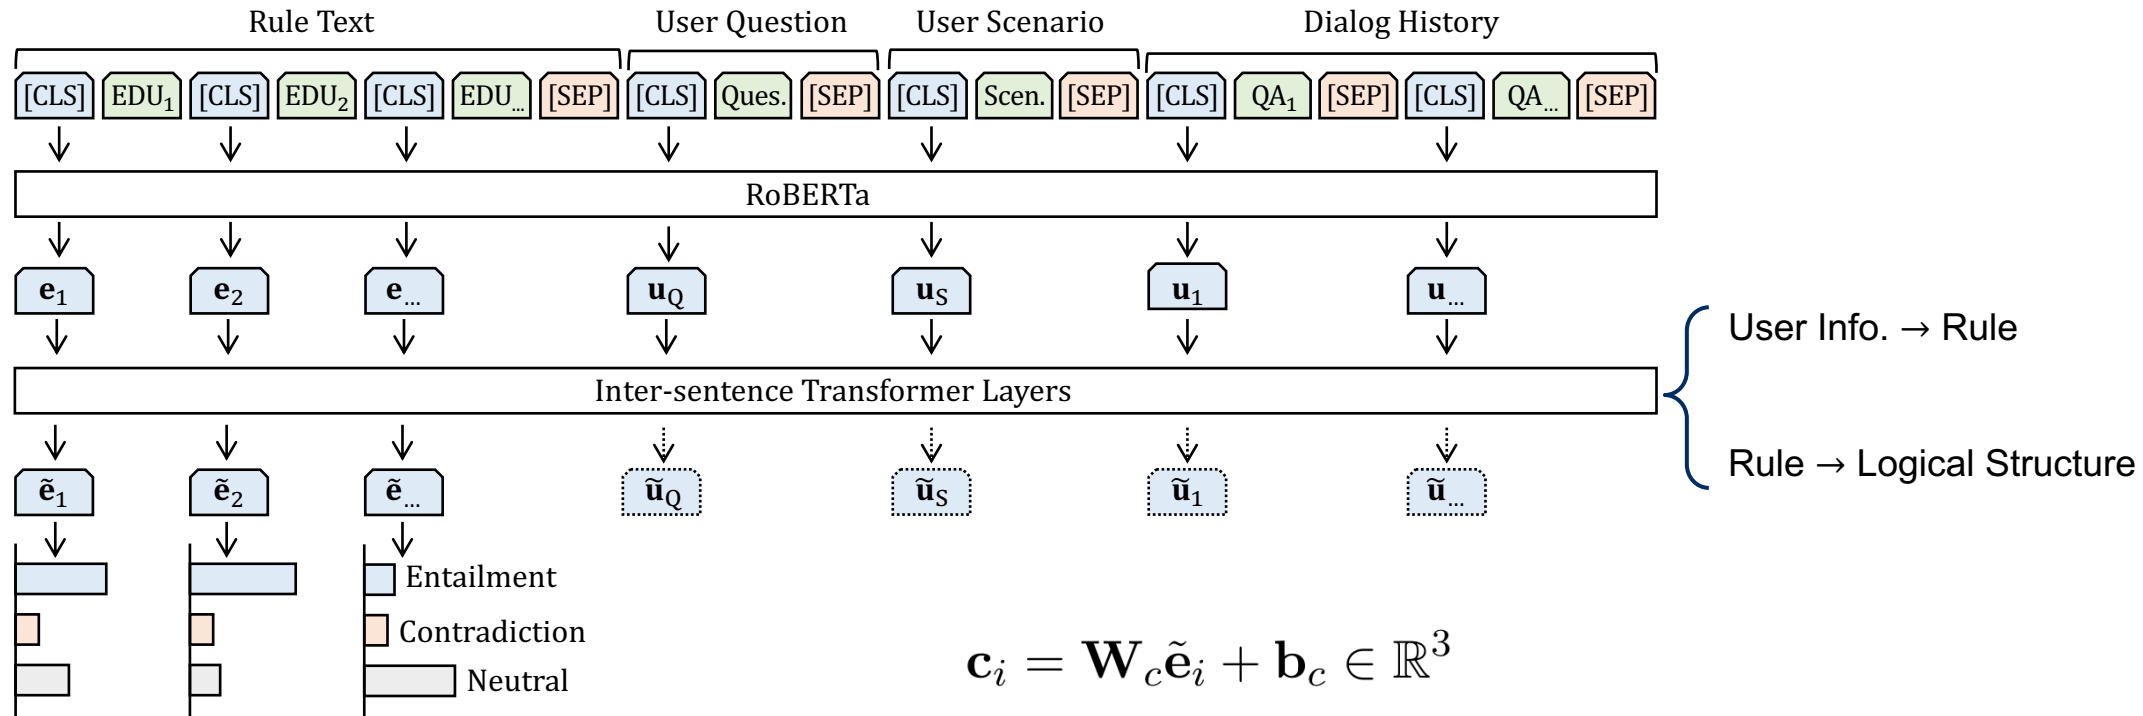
Rule Text User Question User Scenario Dialog History

[CLS] $EDU_1$ [CLS] $EDU_2$ [CLS] $EDU_{...}$ [SEP] [CLS] Ques. [SEP] [CLS] Scen. [SEP] [CLS] $QA_1$ [SEP] [CLS] $QA_{...}$ [SEP]

RoBERTa

$\mathbf{e}_1$ $\mathbf{e}_2$ $\mathbf{e}_{...}$ $\mathbf{u}_Q$ $\mathbf{u}_S$ $\mathbf{u}_1$ $\mathbf{u}_{...}$

Inter-sentence Transformer Layers

User Info. → Rule

Rule → Logical Structure

$\tilde{\mathbf{e}}_1$ $\tilde{\mathbf{e}}_2$ $\tilde{\mathbf{e}}_{...}$ $\tilde{\mathbf{u}}_Q$ $\tilde{\mathbf{u}}_S$ $\tilde{\mathbf{u}}_1$ $\tilde{\mathbf{u}}_{...}$

Entailment

Contradiction

Neutral

$\mathbf{c}_i = \mathbf{W}_c\tilde{\mathbf{e}}_i + \mathbf{b}_c \in \mathbb{R}^3$